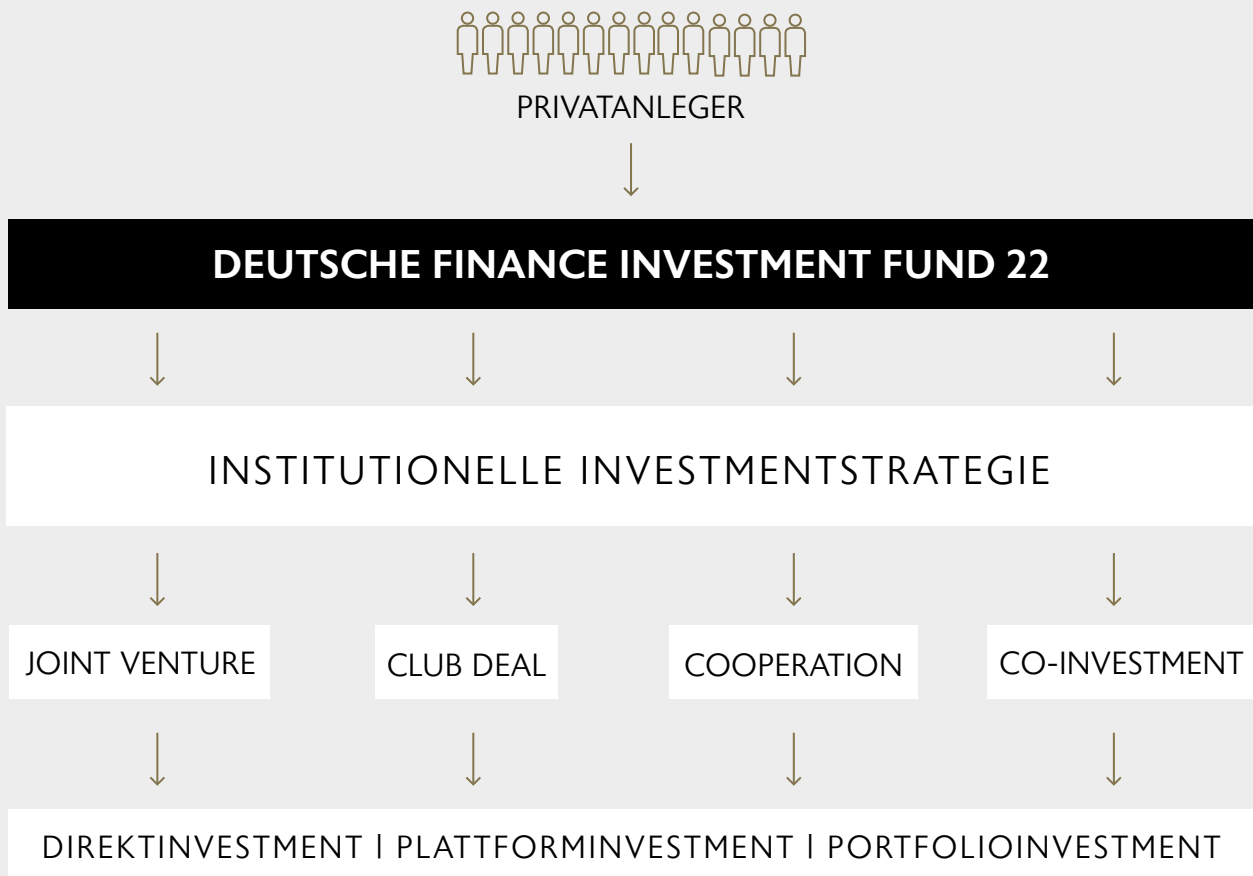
PRIVATANLEGER

DEUTSCHE FINANCE INVESTMENT FUND 22

INSTITUTIONELLE INVESTMENTSTRATEGIE

JOINT VENTURE

CLUB DEAL

COOPERATION

CO-INVESTMENT

DIREKTINVESTMENT | PLATTFORMINVESTMENT | PORTFOLIOINVESTMENT